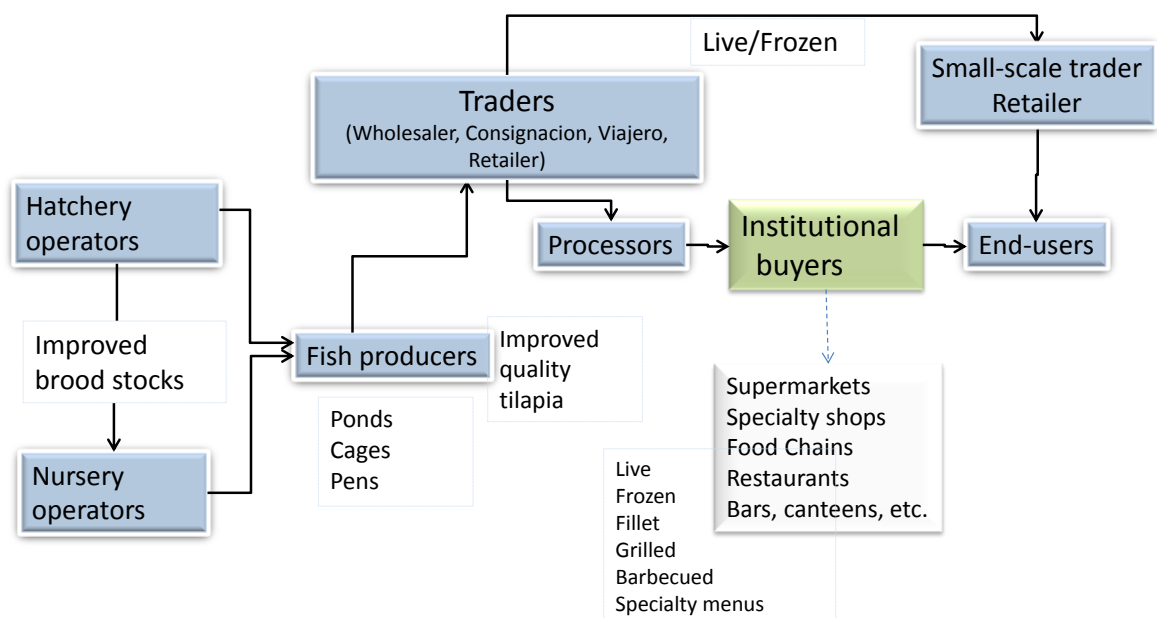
Live/Frozen

Small-scale trader Retailer

Traders
(Wholesaler, Consignacion, Viajero, Retailer)

Hatchery operators

Processors

Institutional buyers

End-users

Improved brood stocks

Fish producers

Improved quality tilapia

Ponds
Cages
Pens

Nursery operators

Supermarkets
Specialty shops
Food Chains
Restaurants
Bars, canteens, etc.

Live
Frozen
Fillet
Grilled
Barbecued
Specialty menus